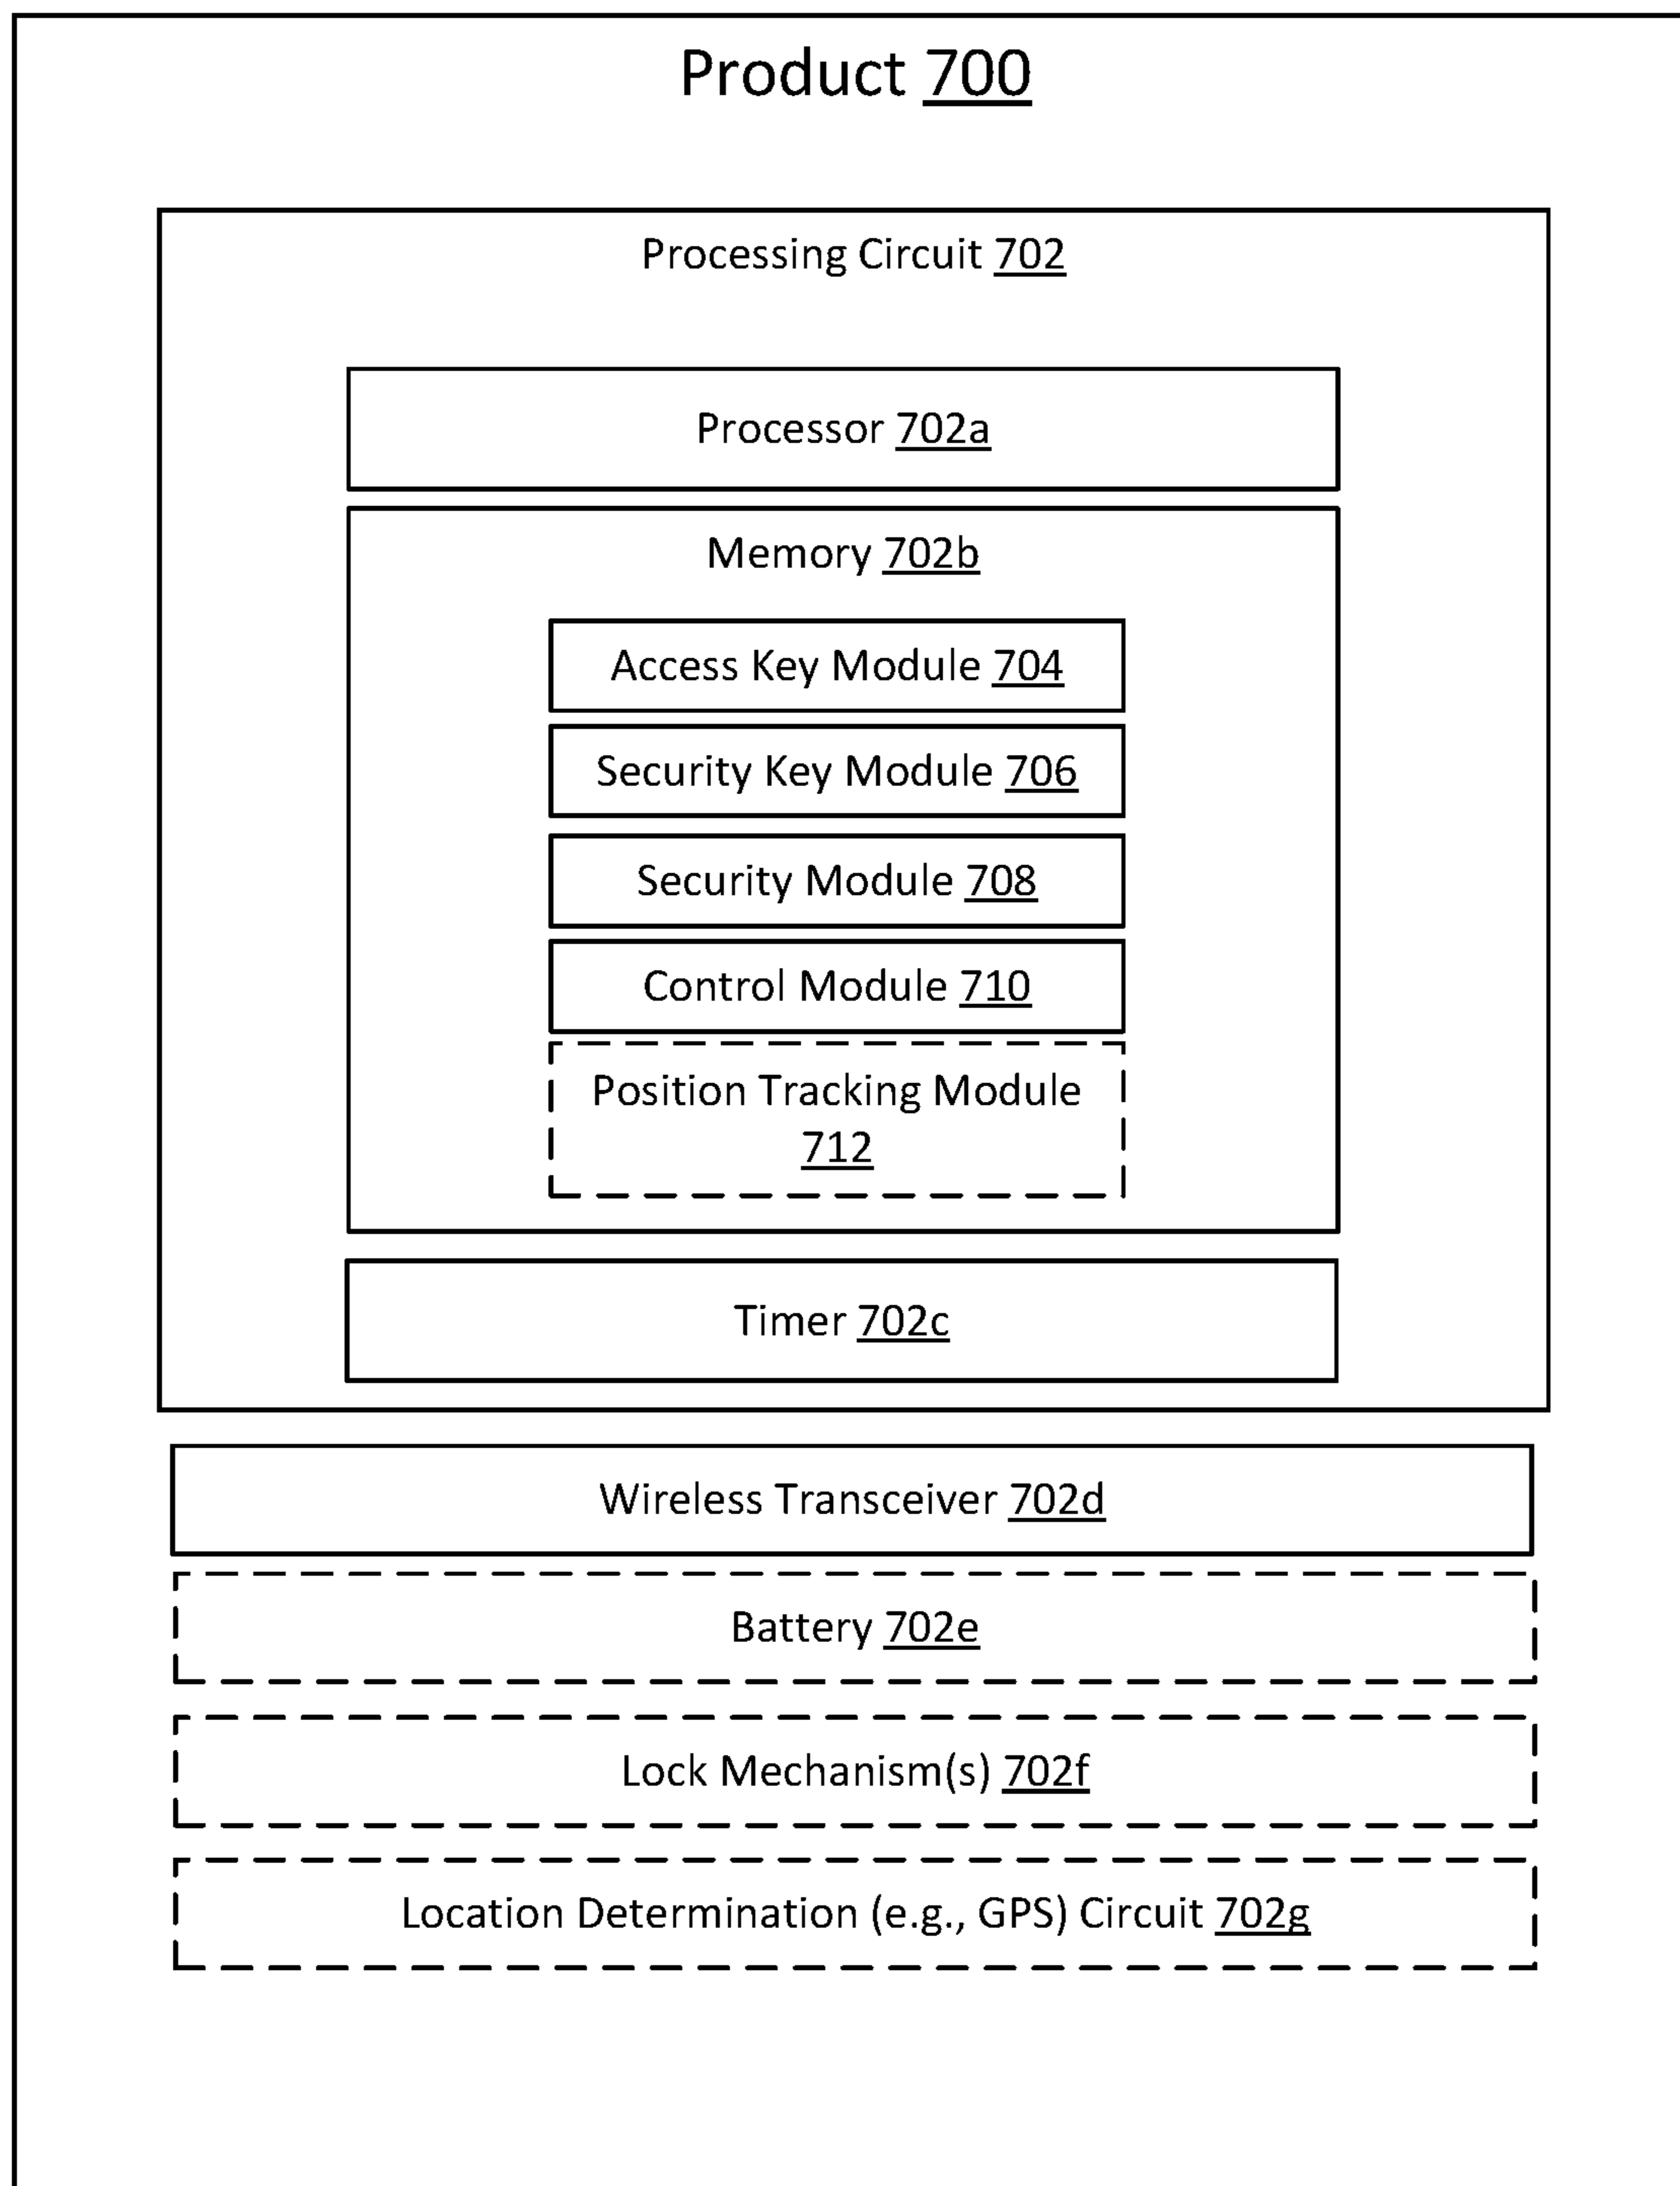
Product 700

Processing Circuit 702

Processor 702a

Memory 702b

Access Key Module 704

Security Key Module 706

Security Module 708

Control Module 710

Position Tracking Module 712

Timer 702c

Wireless Transceiver 702d

Battery 702e

Lock Mechanism(s) 702f

Location Determination (e.g., GPS) Circuit 702g